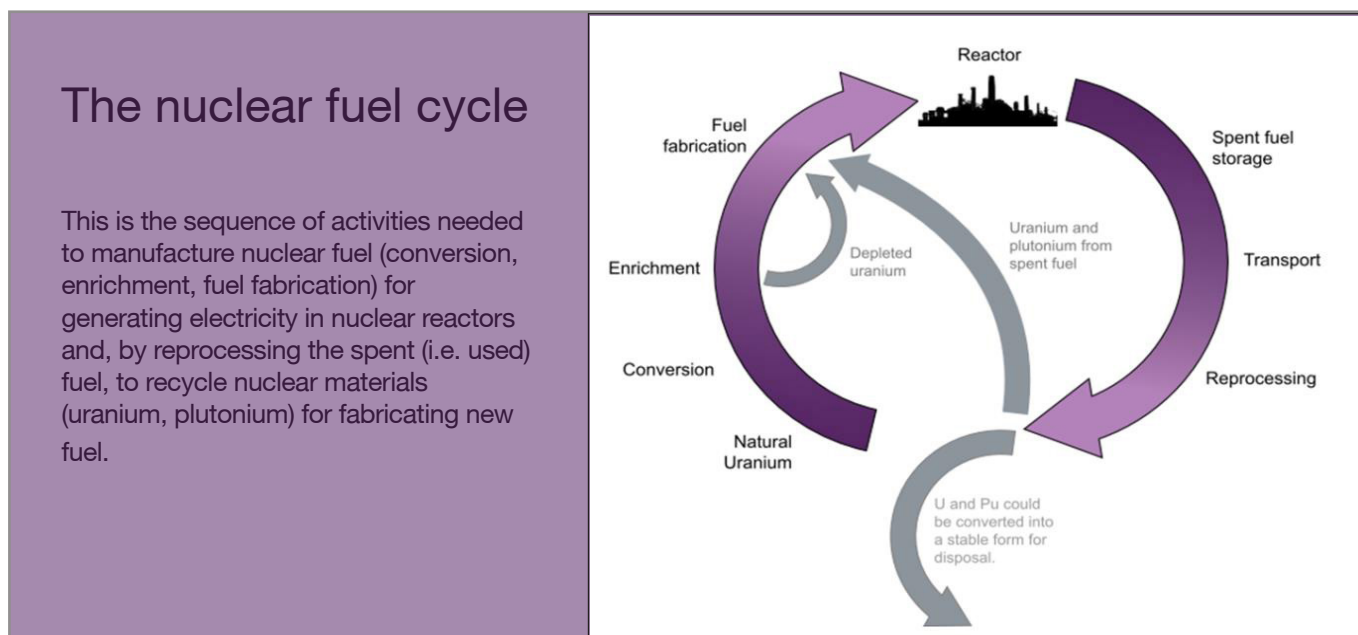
The nuclear fuel cycle

This is the sequence of activities needed to manufacture nuclear fuel (conversion, enrichment, fuel fabrication) for generating electricity in nuclear reactors and, by reprocessing the spent (i.e. used) fuel, to recycle nuclear materials (uranium, plutonium) for fabricating new fuel.

Reactor

Spent fuel storage

Transport

Reprocessing

Uranium and plutonium from spent fuel

Depleted uranium

Fuel fabrication

Enrichment

Conversion

Natural Uranium

U and Pu could be converted into a stable form for disposal.